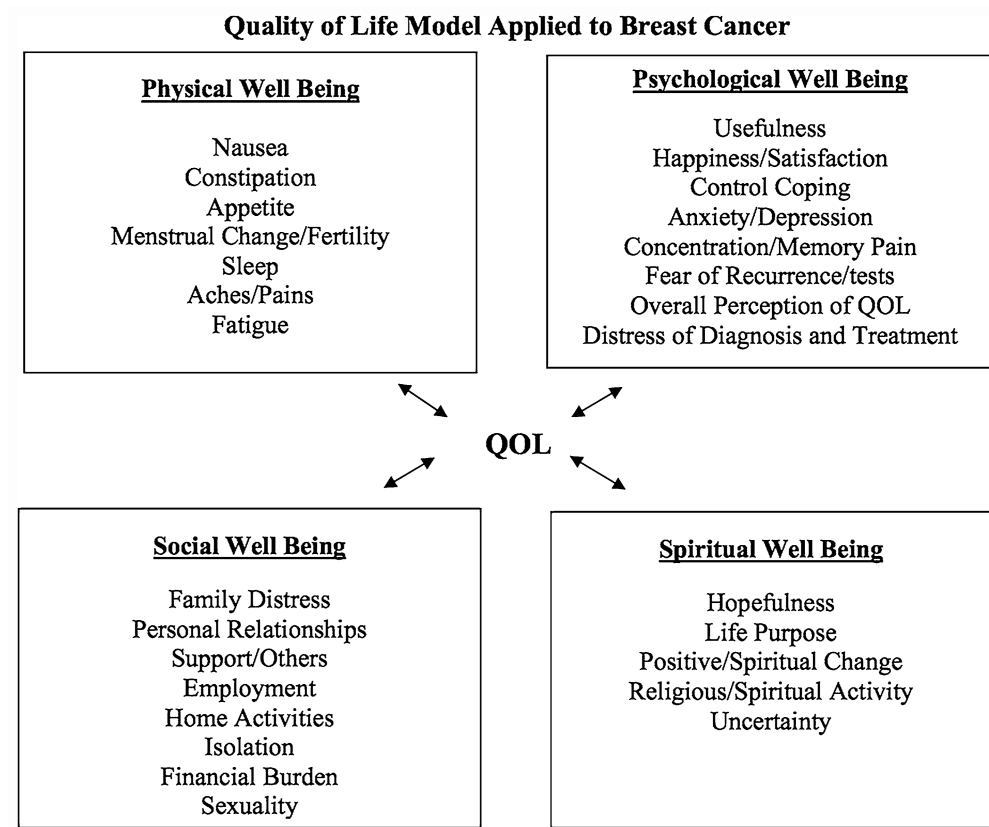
Quality of Life Model Applied to Breast Cancer

Physical Well Being

Nausea
Constipation
Appetite
Menstrual Change/Fertility
Sleep
Aches/Pains
Fatigue

Psychological Well Being

Usefulness
Happiness/Satisfaction
Control Coping
Anxiety/Depression
Concentration/Memory Pain
Fear of Recurrence/tests
Overall Perception of QOL
Distress of Diagnosis and Treatment

QOL

Social Well Being

Family Distress
Personal Relationships
Support/Others
Employment
Home Activities
Isolation
Financial Burden
Sexuality

Spiritual Well Being

Hopefulness
Life Purpose
Positive/Spiritual Change
Religious/Spiritual Activity
Uncertainty